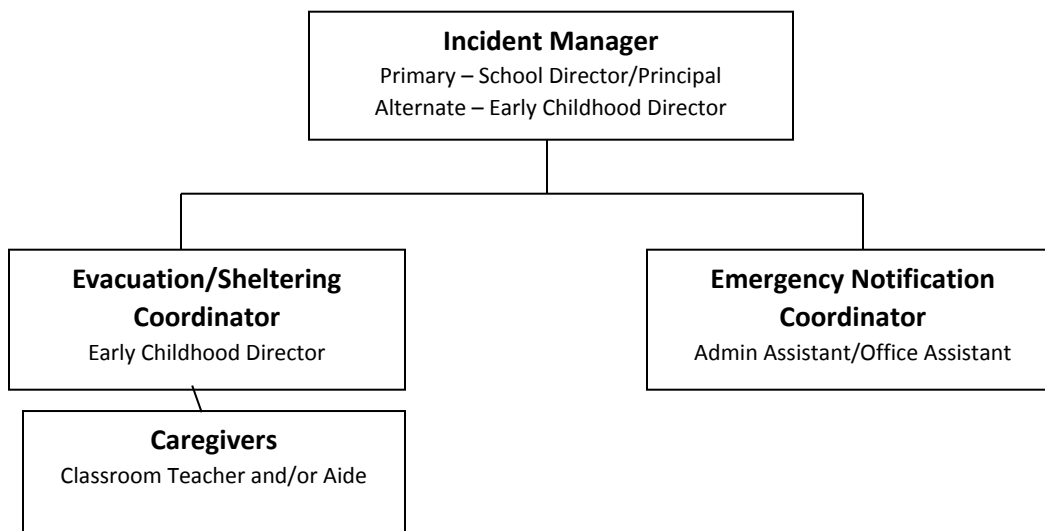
Incident Manager
Primary – School Director/Principal
Alternate – Early Childhood Director

Evacuation/Sheltering Coordinator
Early Childhood Director

Emergency Notification Coordinator
Admin Assistant/Office Assistant

Caregivers
Classroom Teacher and/or Aide